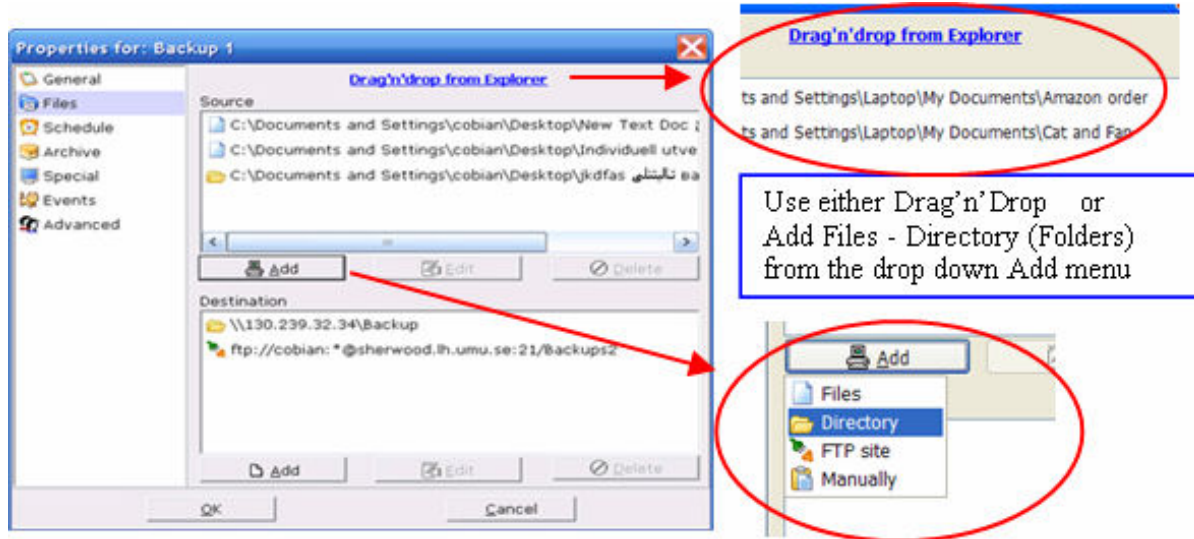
Properties for: Backup 1

General
Files
Schedule
Archive
Special
Events
Advanced

Drag'n'drop from Explorer

Source

C:\Documents and Settings\cobian\Desktop\New Text Doc
C:\Documents and Settings\cobian\Desktop\Individuell utve
C:\Documents and Settings\cobian\Desktop\jkdfas تاليتنلي ba

Add
Edit
Delete

Destination

\\130.239.32.34\Backup
ftp://cobian:*@sherwood.lh.umu.se:21/Backups2

Add
Edit
Delete

OK
Cancel

Drag'n'drop from Explorer

ts and Settings\Laptop\My Documents\Amazon order
ts and Settings\Laptop\My Documents\Cat and Fan

Use either Drag'n'Drop or Add Files - Directory (Folders) from the drop down Add menu

Add
Files
Directory
FTP site
Manually